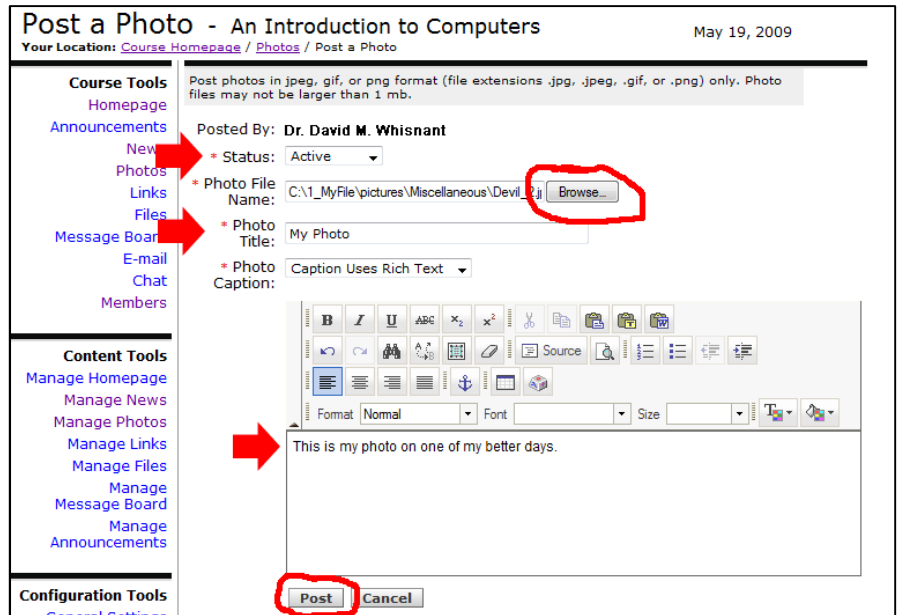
Post a Photo - An Introduction to Computers
Your Location: Course Homepage / Photos / Post a Photo

May 19, 2009

Course Tools
Homepage
Announcements
New
Photos
Links
Files
Message Boar
E-mail
Chat
Members

Content Tools
Manage Homepage
Manage News
Manage Photos
Manage Links
Manage Files
Manage Message Board
Manage Announcements

Configuration Tools
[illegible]

Post photos in jpeg, gif, or png format (file extensions .jpg, .jpeg, .gif, or .png) only. Photo files may not be larger than 1 mb.

Posted By: Dr. David M. Whisnant
* Status: Active
* Photo File Name: C:\1_MyFile\pictures\Miscellaneous\Devil_2.j Browse...
* Photo Title: My Photo
* Photo Caption: Caption Uses Rich Text

B I U ABC $x_2$ $x^2$
Source
Format Normal Font Size

This is my photo on one of my better days.

Post Cancel